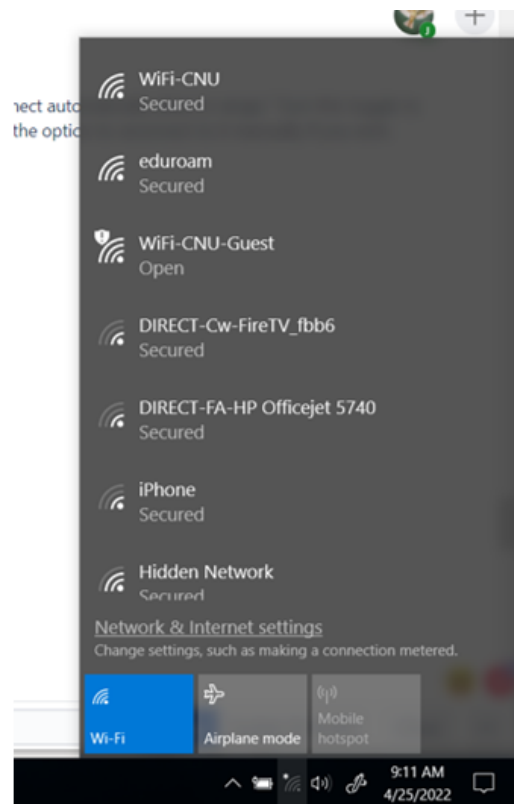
nect auto
the optic

WiFi-CNU
Secured

eduroam
Secured

WiFi-CNU-Guest
Open

DIRECT-Cw-FireTV_fbb6
Secured

DIRECT-FA-HP Officejet 5740
Secured

iPhone
Secured

Hidden Network
Secured

Network & Internet settings
Change settings, such as making a connection metered.

Wi-Fi

Airplane mode

Mobile hotspot

9:11 AM
4/25/2022